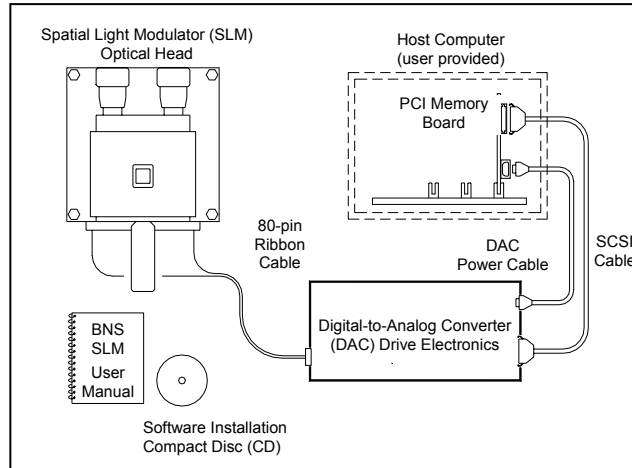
Spatial Light Modulator (SLM)
Optical Head

Host Computer
(user provided)

PCI Memory
Board

80-pin
Ribbon
Cable

DAC
Power Cable

SCSI
Cable

BNS
SLM
User
Manual

Digital-to-Analog Converter
(DAC) Drive Electronics

Software Installation
Compact Disc (CD)